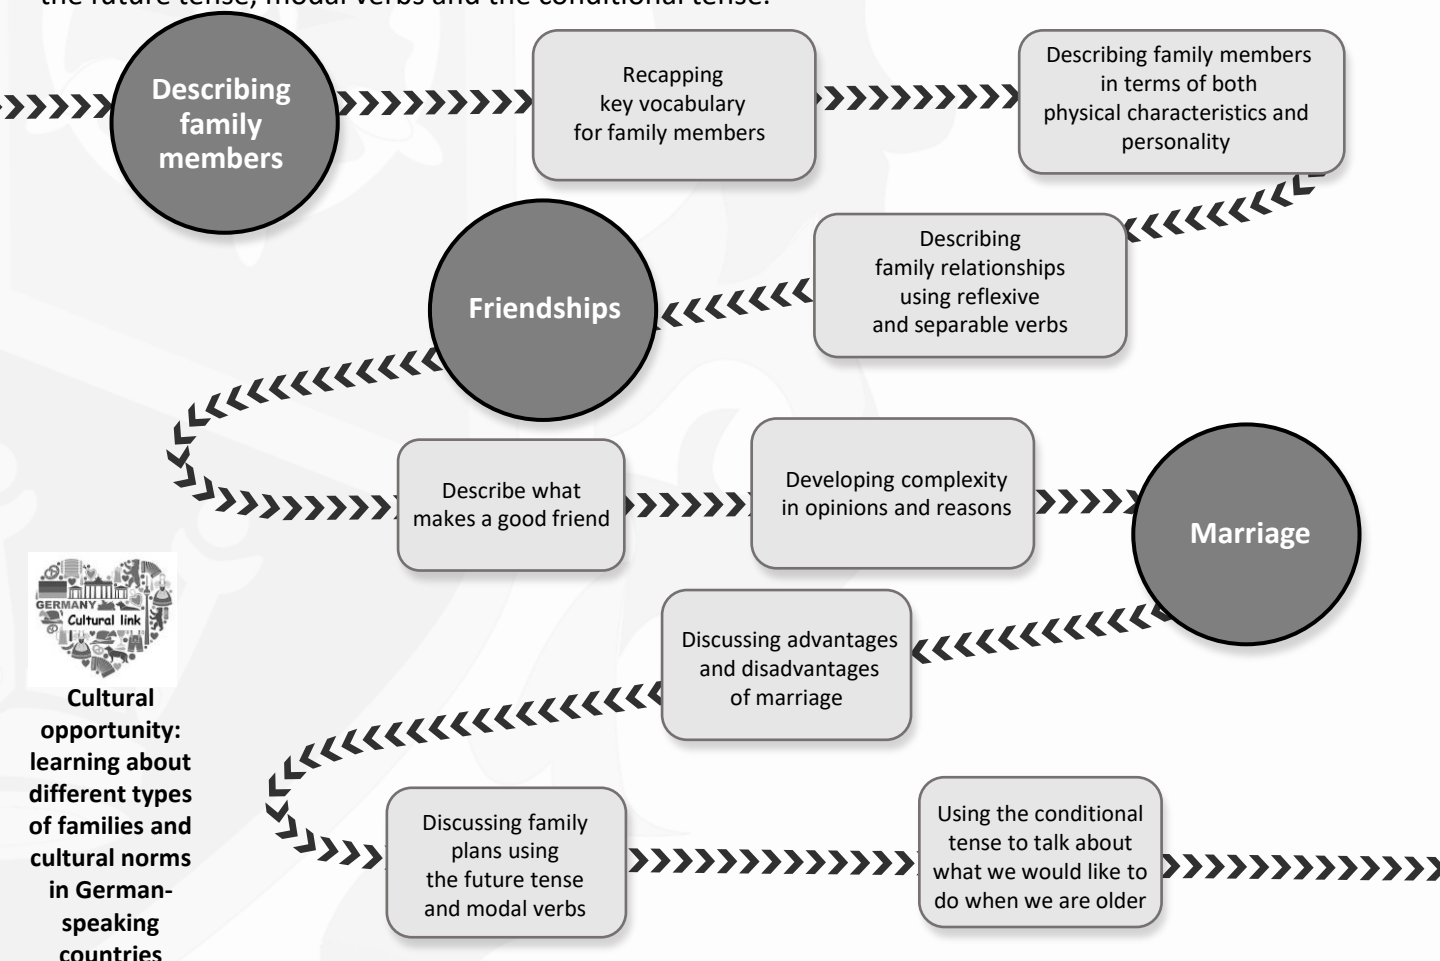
the future tense, modal verbs and the conditional tense.

Describing family members

Recapping key vocabulary for family members

Describing family members in terms of both physical characteristics and personality

Describing family relationships using reflexive and separable verbs

Friendships

Describe what makes a good friend

Developing complexity in opinions and reasons

Marriage

Discussing advantages and disadvantages of marriage

Discussing family plans using the future tense and modal verbs

Using the conditional tense to talk about what we would like to do when we are older

GERMANY Cultural link

Cultural opportunity: learning about different types of families and cultural norms in German-speaking countries